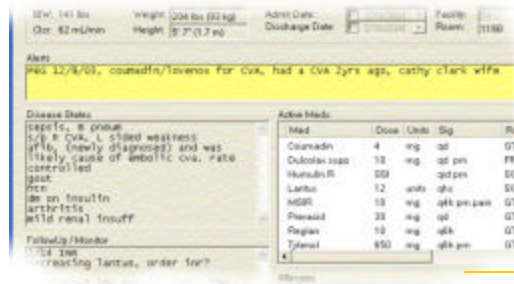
IBW: 141 lbs
Clcr: 62 mL/min
Weight: 204 lbs (93 kg)
Height: 5' 7" (1.7 m)
Admit Date:
Discharge Date:
Facility:
Room: 1118B

Alerts
Pes 12/8/03, coumadin/lovenox for CVA, had a CVA 2yrs ago, cathy clark wife

Disease States
sepsis, ø pneum
s/p R CVA, L sided weakness
afib, (newly diagnosed) and was
likely cause of emoblic cva. rate
controlled
gout
htn
dm on insulin
arthritis
mild renal insuff

FollowUp / Monitor
12/14 INR
increasing lantus, order for?

Active Meds
| Med | Dose | Units | Sig | R |
|---|---|---|---|---|
| Coumadin | 4 | mg | qd | GT |
| Dulcolax supp | 10 | mg | qd prn | PR |
| Humulin R | SSI | | qid prn | SQ |
| Lantus | 12 | units | qhs | SQ |
| MSIR | 10 | mg | q4h prn pain | GT |
| Prevacid | 30 | mg | qd | GT |
| Reglan | 10 | mg | q6h | GT |
| Tylenol | 650 | mg | q4h prn | GT |

Allergies